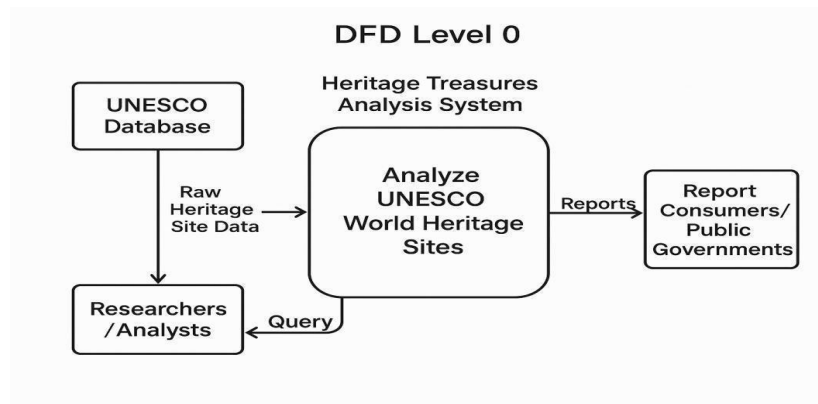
DFD Level 0

UNESCO Database

Heritage Treasures Analysis System

Raw Heritage Site Data

Analyze UNESCO World Heritage Sites

Reports

Report Consumers/ Public Governments

Researchers /Analysts

Query